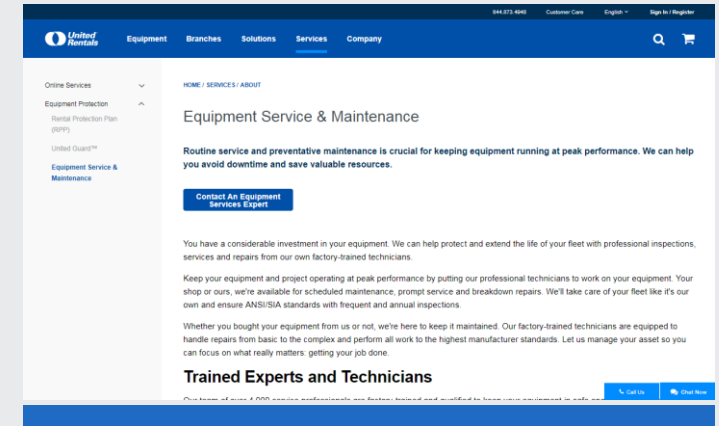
844.873.4040 Customer Care English Sign In / Register

United Rentals Equipment Branches Solutions Services Company

Online Services

Equipment Protection

Rental Protection Plan (RPP)

United Guard™

Equipment Service & Maintenance

HOME / SERVICES / ABOUT

Equipment Service & Maintenance

Routine service and preventative maintenance is crucial for keeping equipment running at peak performance. We can help you avoid downtime and save valuable resources.

Contact An Equipment Services Expert

You have a considerable investment in your equipment. We can help protect and extend the life of your fleet with professional inspections, services and repairs from our own factory-trained technicians.

Keep your equipment and project operating at peak performance by putting our professional technicians to work on your equipment. Your shop or ours, we're available for scheduled maintenance, prompt service and breakdown repairs. We'll take care of your fleet like it's our own and ensure ANSI/SIA standards with frequent and annual inspections.

Whether you bought your equipment from us or not, we're here to keep it maintained. Our factory-trained technicians are equipped to handle repairs from basic to the complex and perform all work to the highest manufacturer standards. Let us manage your asset so you can focus on what really matters: getting your job done.

Trained Experts and Technicians

Our team of over 4,000 service professionals are factory trained and qualified to keep your equipment in safe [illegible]

Call Us Chat Now